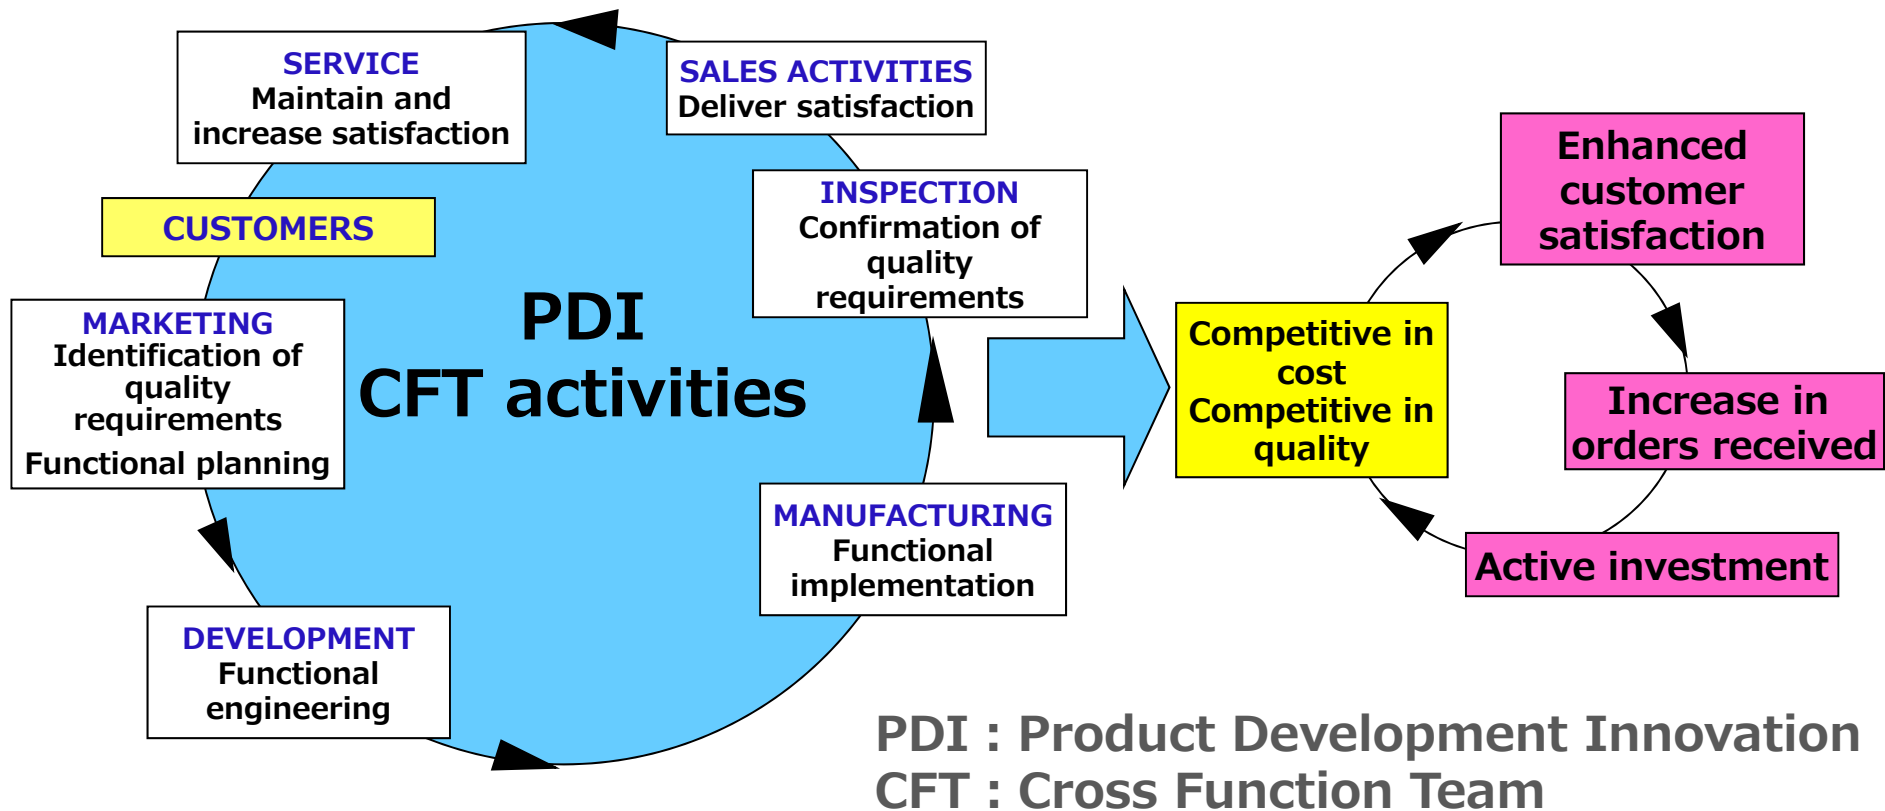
SERVICE
Maintain and increase satisfaction

SALES ACTIVITIES
Deliver satisfaction

CUSTOMERS

INSPECTION
Confirmation of quality requirements

MARKETING
Identification of quality requirements
Functional planning

PDI
CFT activities

MANUFACTURING
Functional implementation

DEVELOPMENT
Functional engineering

Enhanced customer satisfaction

Competitive in cost
Competitive in quality

Increase in orders received

Active investment

PDI : Product Development Innovation
CFT : Cross Function Team